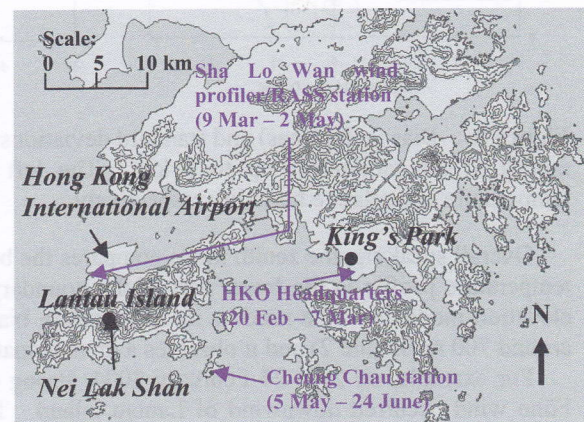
Scale:
0 5 10 km

Sha Lo Wan wind profiler/RASS station (9 Mar – 2 May)

Hong Kong International Airport

King's Park

Lantau Island

HKO Headquarters (20 Feb – 7 Mar)

N

Nei Lak Shan

Cheung Chau station (5 May – 24 June)